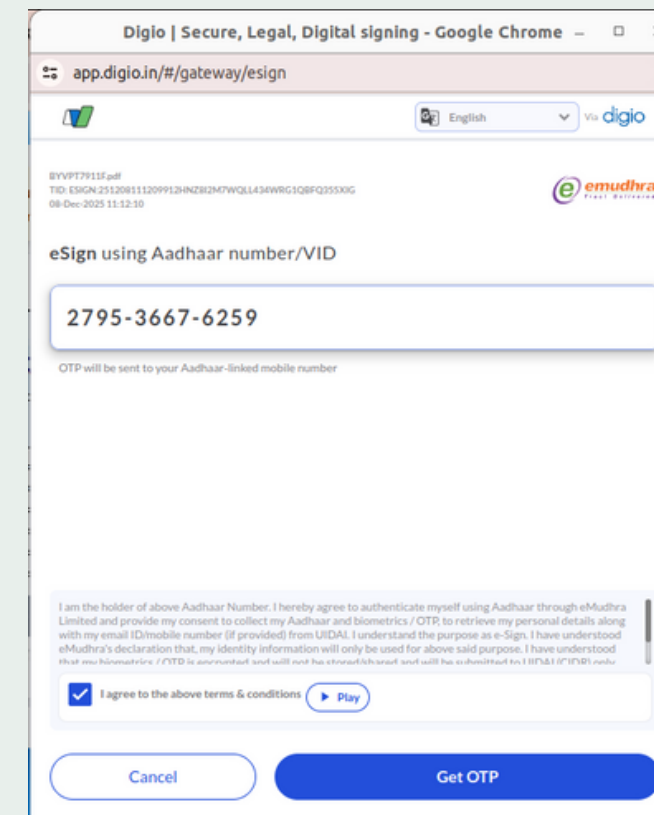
Digio | Secure, Legal, Digital signing - Google Chrome

app.digio.in/#/gateway/esign

English

Via digio

BYVPT7911F.pdf
TID: ESIGN:251208111209912HNZ8I2M7WQLL434WRG1QBFQ355XIG
08-Dec-2025 11:12:10

emudhra

eSign using Aadhaar number/VID

2795-3667-6259

OTP will be sent to your Aadhaar-linked mobile number

I am the holder of above Aadhaar Number. I hereby agree to authenticate myself using Aadhaar through eMudhra Limited and provide my consent to collect my Aadhaar and biometrics / OTP, to retrieve my personal details along with my email ID/mobile number (if provided) from UIDAI. I understand the purpose as e-Sign. I have understood eMudhra's declaration that, my identity information will only be used for above said purpose. I have understood that my biometrics / OTP is encrypted and will not be stored/shared and will be submitted to UIDAI (CIDR) only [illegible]

I agree to the above terms & conditions

Play

Cancel

Get OTP